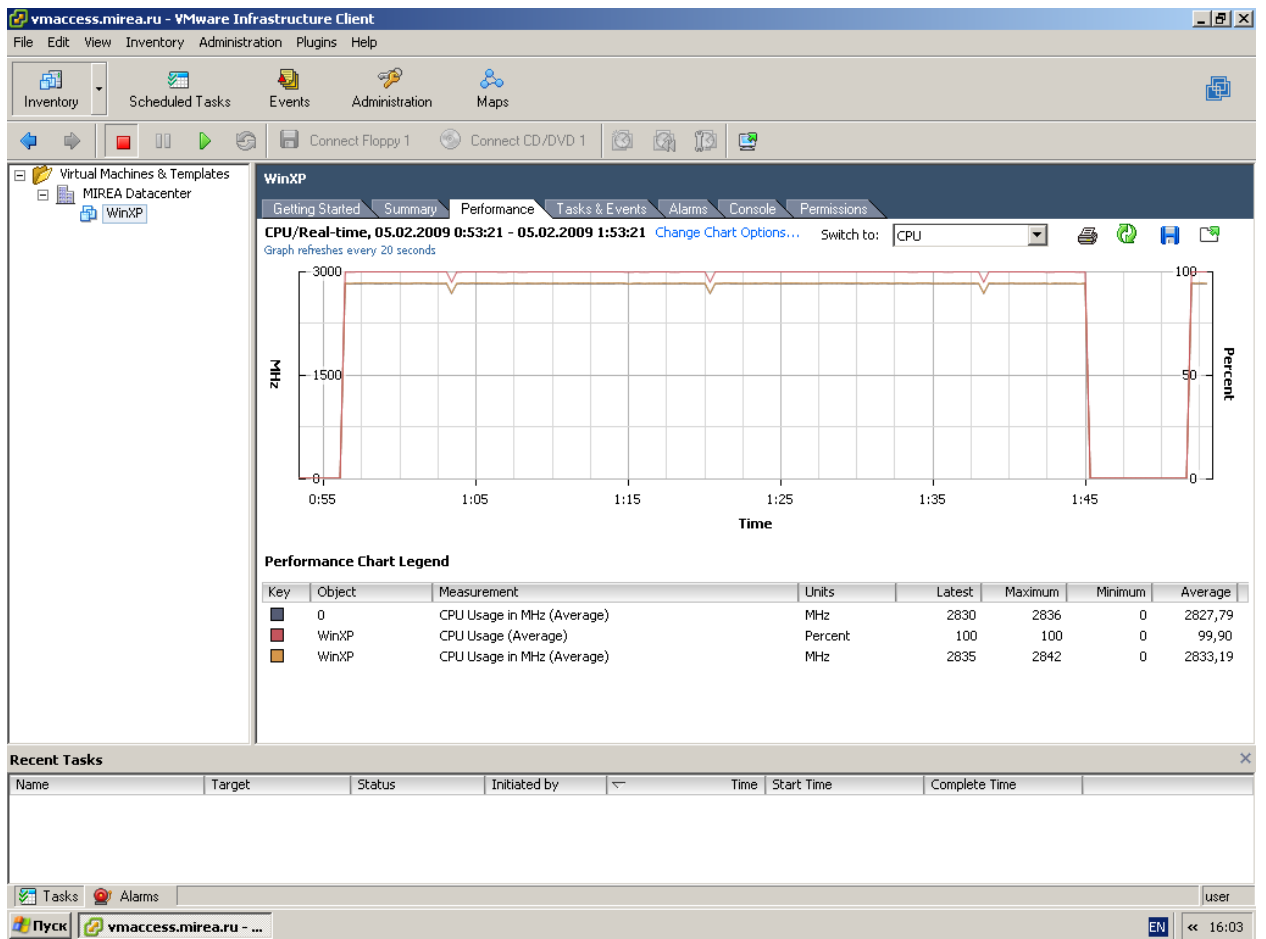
vmaccess.mirea.ru - VMware Infrastructure Client

File Edit View Inventory Administration Plugins Help

Inventory Scheduled Tasks Events Administration Maps

Connect Floppy 1 Connect CD/DVD 1

Virtual Machines & Templates
MIREA Datacenter
WinXP

WinXP

Getting Started Summary Performance Tasks & Events Alarms Console Permissions

CPU/Real-time, 05.02.2009 0:53:21 - 05.02.2009 1:53:21 Change Chart Options... Switch to: CPU
Graph refreshes every 20 seconds

3000
1500
0
MHz
100
50
0
Percent
0:55 1:05 1:15 1:25 1:35 1:45
Time

Performance Chart Legend

| Key | Object | Measurement | Units | Latest | Maximum | Minimum | Average |
|---|---|---|---|---|---|---|---|
| | 0 | CPU Usage in MHz (Average) | MHz | 2830 | 2836 | 0 | 2827,79 |
| | WinXP | CPU Usage (Average) | Percent | 100 | 100 | 0 | 99,90 |
| | WinXP | CPU Usage in MHz (Average) | MHz | 2835 | 2842 | 0 | 2833,19 |

Recent Tasks

| Name | Target | Status | Initiated by | Time | Start Time | Complete Time |
|---|---|---|---|---|---|---|

Tasks Alarms user

Пуск vmaccess.mirea.ru - ... EN « 16:03